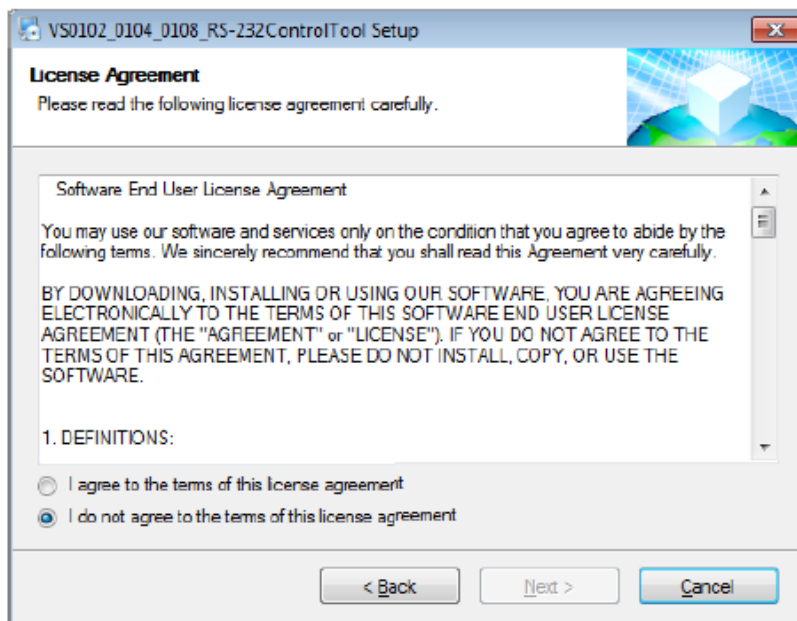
VS0102_0104_0108_RS-232ControlTool Setup

License Agreement

Please read the following license agreement carefully.

Software End User License Agreement

You may use our software and services only on the condition that you agree to abide by the following terms. We sincerely recommend that you shall read this Agreement very carefully.

BY DOWNLOADING, INSTALLING OR USING OUR SOFTWARE, YOU ARE AGREEING ELECTRONICALLY TO THE TERMS OF THIS SOFTWARE END USER LICENSE AGREEMENT (THE "AGREEMENT" or "LICENSE"). IF YOU DO NOT AGREE TO THE TERMS OF THIS AGREEMENT, PLEASE DO NOT INSTALL, COPY, OR USE THE SOFTWARE.

1. DEFINITIONS:

I agree to the terms of this license agreement

I do not agree to the terms of this license agreement

< Back

Next >

Cancel